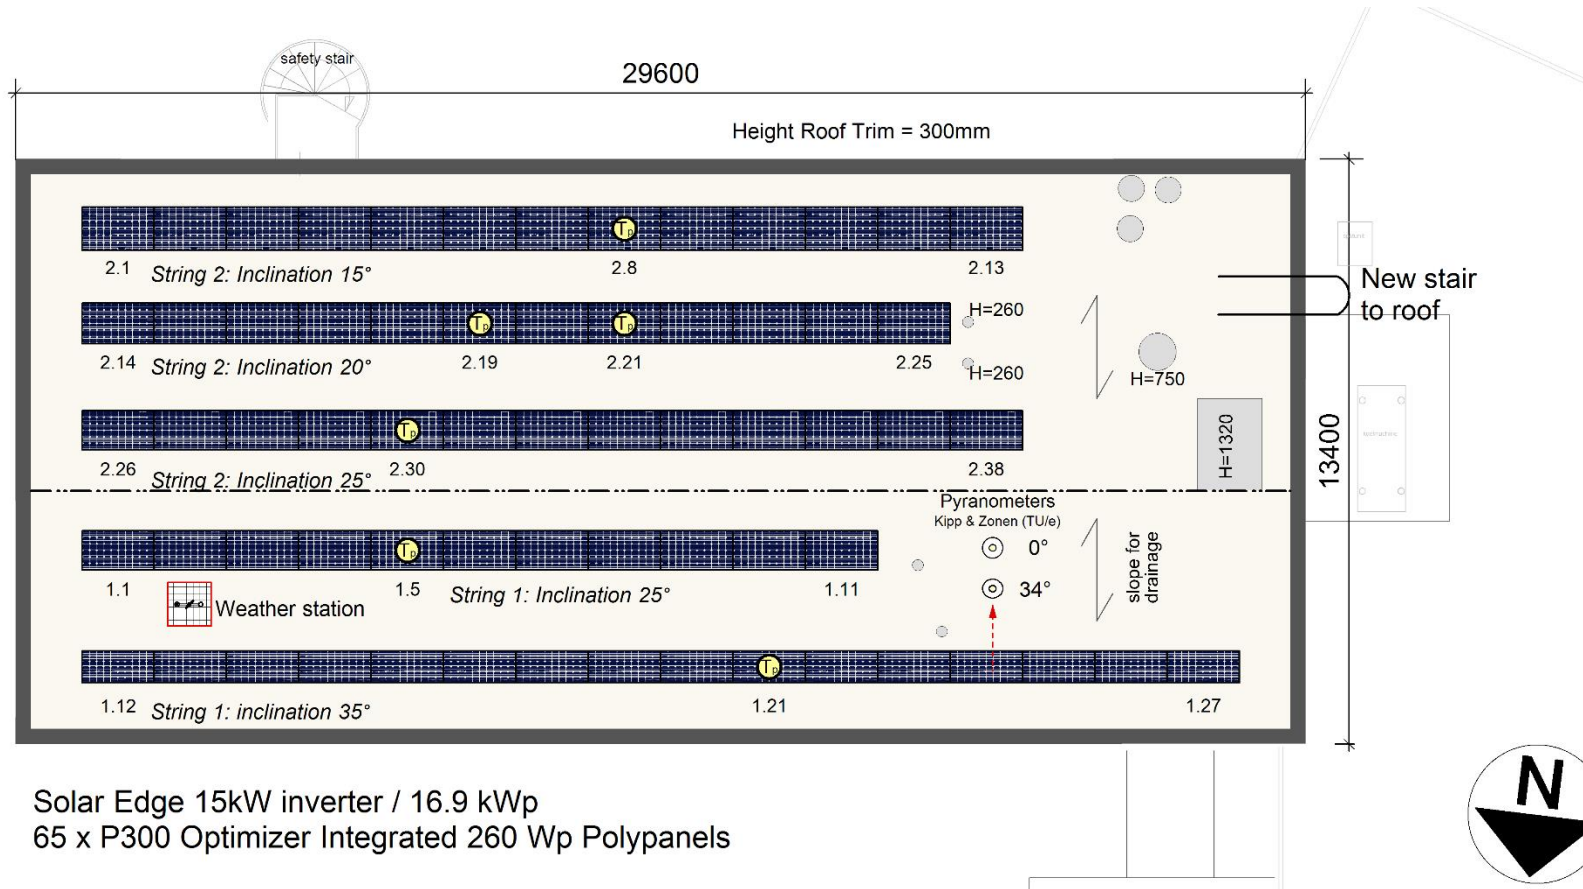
safety stair

29600

Height Roof Trim = 300mm

$T_p$

2.1 String 2: Inclination 15° 2.8 2.13

New stair to roof

$T_p$ $T_p$

H=260

2.14 String 2: Inclination 20° 2.19 2.21 2.25

H=260

H=750

$T_p$

H=1320

13400

2.26 String 2: Inclination 25° 2.30 2.38

Pyranometers
Kipp & Zonen (TU/e)

$T_p$

0°

slope for drainage

1.1 1.5 String 1: Inclination 25° 1.11

Weather station

34°

$T_p$

1.12 String 1: inclination 35° 1.21 1.27

Solar Edge 15kW inverter / 16.9 kWp
65 x P300 Optimizer Integrated 260 Wp Polypanels

N